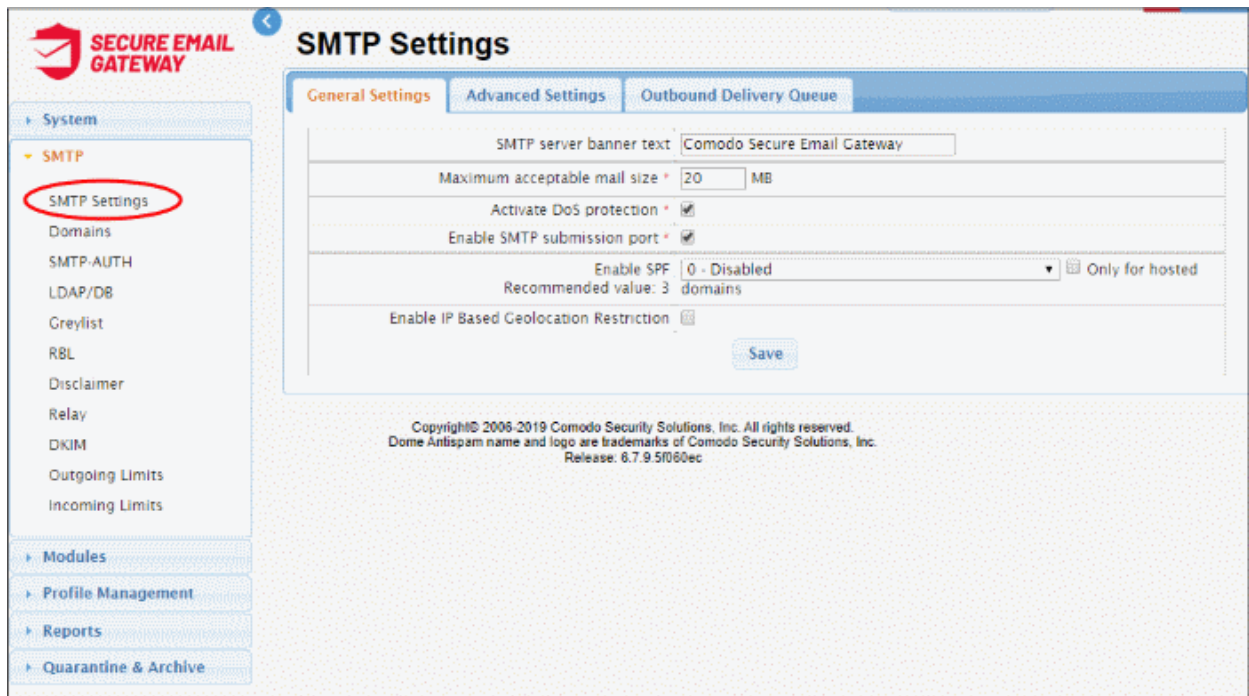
SECURE EMAIL GATEWAY

System
SMTP
SMTP Settings
Domains
SMTP-AUTH
LDAP/DB
Greylist
RBL
Disclaimer
Relay
DKIM
Outgoing Limits
Incoming Limits
Modules
Profile Management
Reports
Quarantine & Archive

SMTP Settings

General Settings | Advanced Settings | Outbound Delivery Queue

SMTP server banner text Comodo Secure Email Gateway
Maximum acceptable mail size * 20 MB
Activate DoS protection *
Enable SMTP submission port *
Enable SPF 0 - Disabled Only for hosted domains
Recommended value: 3
Enable IP Based Geolocation Restriction
Save

Copyright© 2006-2019 Comodo Security Solutions, Inc. All rights reserved.
Dome Antispam name and logo are trademarks of Comodo Security Solutions, Inc.
Release: 6.7.9.5f060ec